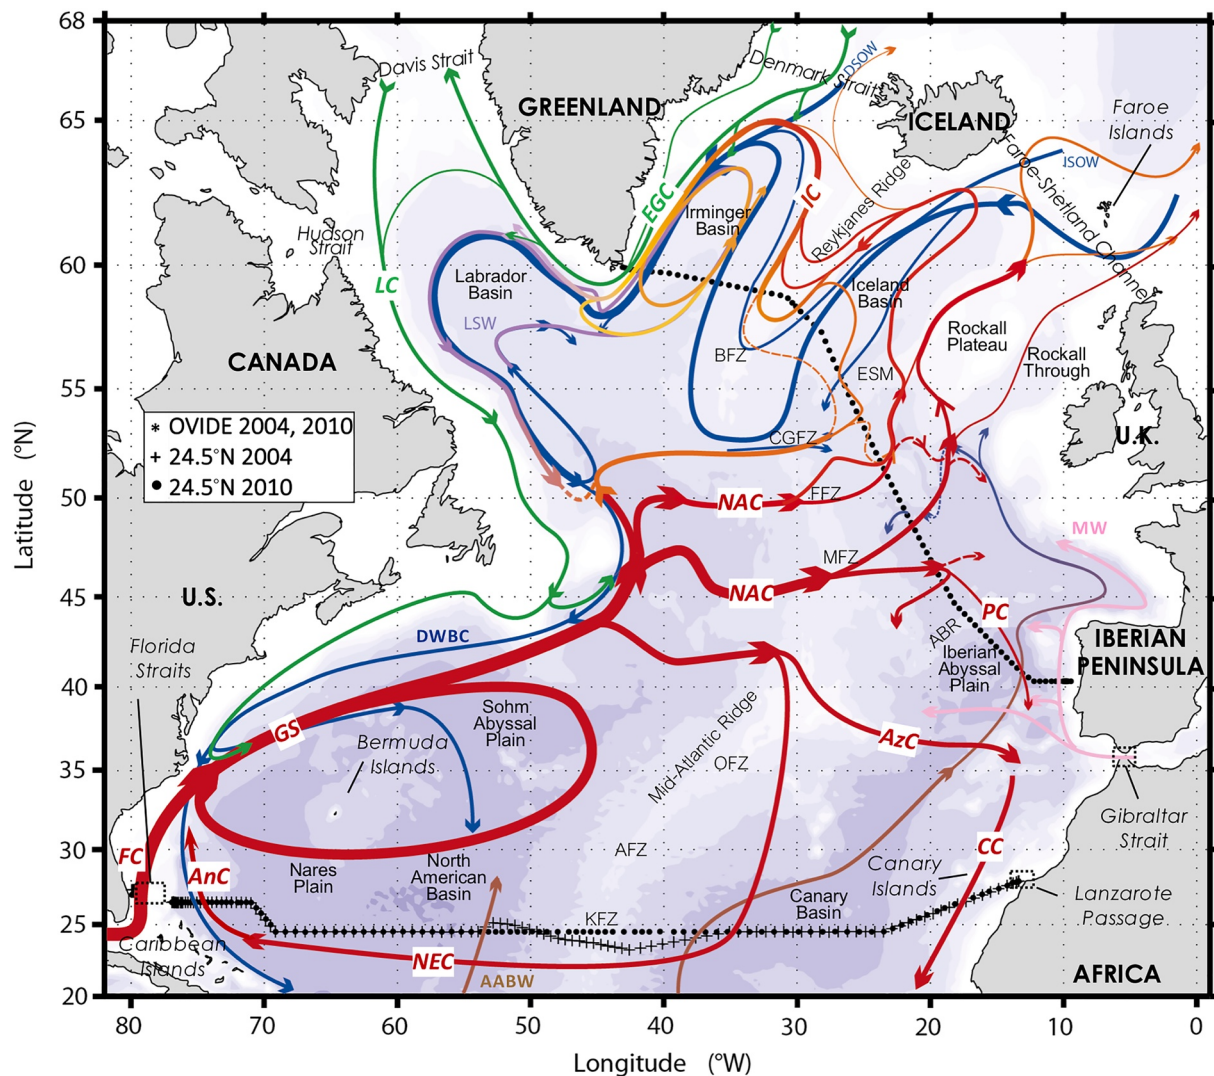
68
65
60
55
50
45
40
35
30
25
20

Davis Strait
GREENLAND
Denmark Strait
DSOW
ICELAND
Faroe Islands
Faroe-Shetland Channel
ISOW
EGC
IC
Irminger Basin
Reykjanes Ridge
Hudson Strait
LC
Labrador Basin
LSW
Iceland Basin
BFZ
Rockall Plateau
Rockall Through
ESM
CANADA
CGFZ
U.K.
* OVIDE 2004, 2010
+ 24.5°N 2004
• 24.5°N 2010
NAC
FFZ
MW
MFZ
NAC
U.S.
PC
DWBC
ABR
IBERIAN PENINSULA
Iberian Abyssal Plain
Florida Straits
Sohm Abyssal Plain
Mid-Atlantic Ridge
GS
Bermuda Islands
AzC
OFZ
Gibraltar Strait
FC
AnC
Nares Plain
North American Basin
AFZ
Canary Islands
CC
Canary Basin
Lanzarote Passage
KFZ
Caribbean Islands
NEC
AABW
AFRICA

Latitude (°N)

80
70
60
50
40
30
20
10
0
Longitude (°W)